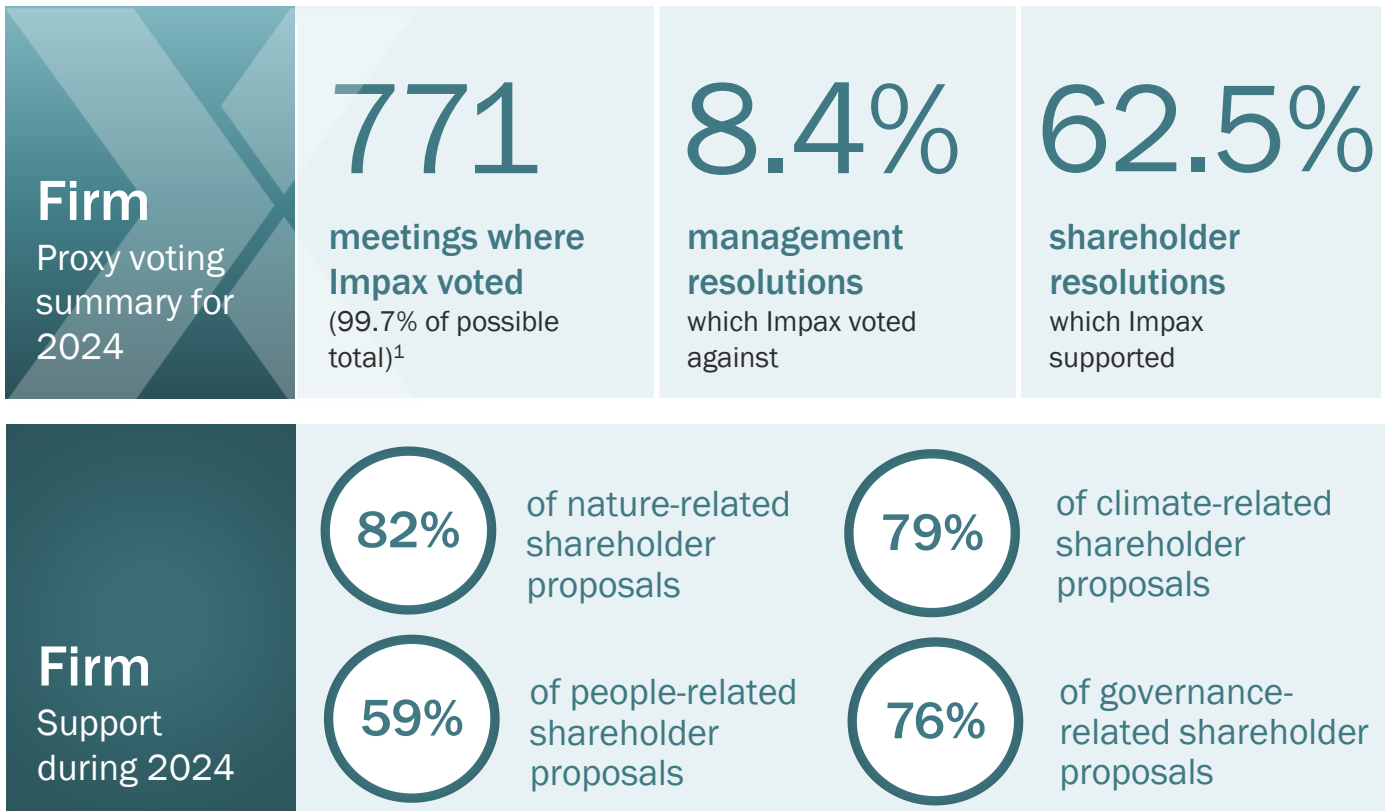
Firm
Proxy voting summary for 2024

771
meetings where Impax voted
(99.7% of possible total)$^1$

8.4%
management resolutions
which Impax voted against

62.5%
shareholder resolutions
which Impax supported

Firm
Support during 2024

82%
of nature-related shareholder proposals

79%
of climate-related shareholder proposals

59%
of people-related shareholder proposals

76%
of governance-related shareholder proposals